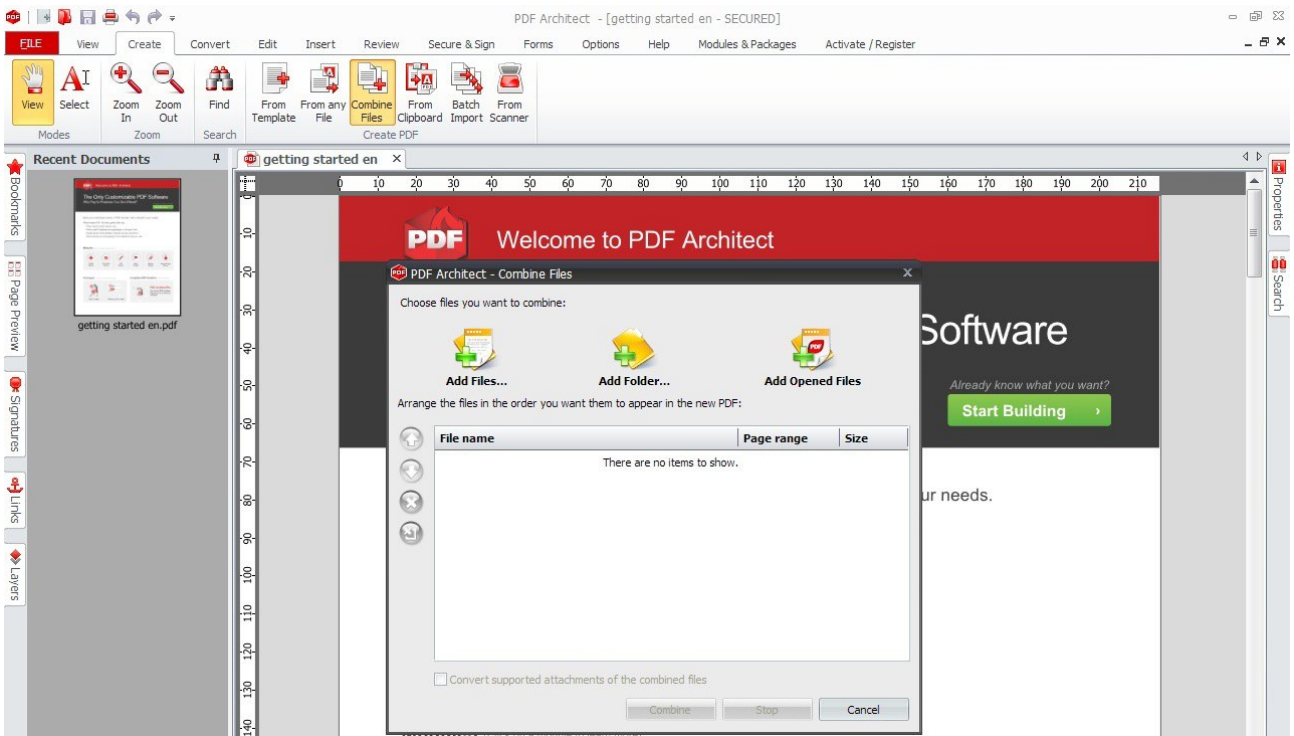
PDF Architect - [getting started en - SECURED]

FILE View Create Convert Edit Insert Review Secure & Sign Forms Options Help Modules & Packages Activate / Register

View Select Zoom In Zoom Out Find From Template From any File Combine Files From Clipboard Batch Import From Scanner

Modes Zoom Search Create PDF

Recent Documents

getting started en.pdf

getting started en

Bookmarks Page Preview Signatures Links Layers

Properties Search

0 10 20 30 40 50 60 70 80 90 100 110 120 130 140 150 160 170 180 190 200 210

10 20 30 40 50 60 70 80 90 100 110 120 130 140

PDF Welcome to PDF Architect

Software

Already know what you want?

Start Building ›

ur needs.

PDF Architect - Combine Files

Choose files you want to combine:

Add Files... Add Folder... Add Opened Files

Arrange the files in the order you want them to appear in the new PDF:

| File name | Page range | Size |
|---|---|---|
| There are no items to show. | | |

Convert supported attachments of the combined files

Combine Stop Cancel